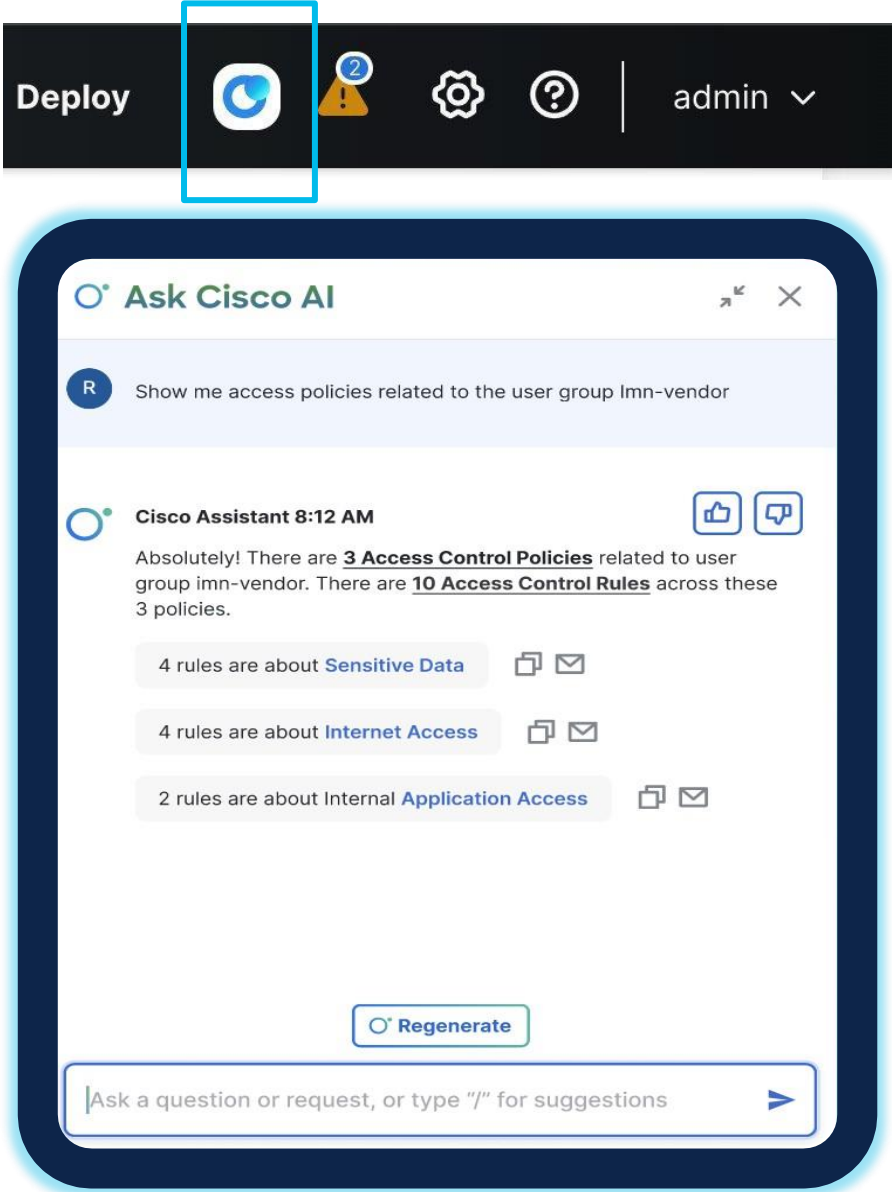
Deploy 2 admin

Ask Cisco AI

R Show me access policies related to the user group Imn-vendor

Cisco Assistant 8:12 AM

Absolutely! There are 3 Access Control Policies related to user group imn-vendor. There are 10 Access Control Rules across these 3 policies.

4 rules are about Sensitive Data

4 rules are about Internet Access

2 rules are about Internal Application Access

Regenerate

Ask a question or request, or type "/" for suggestions